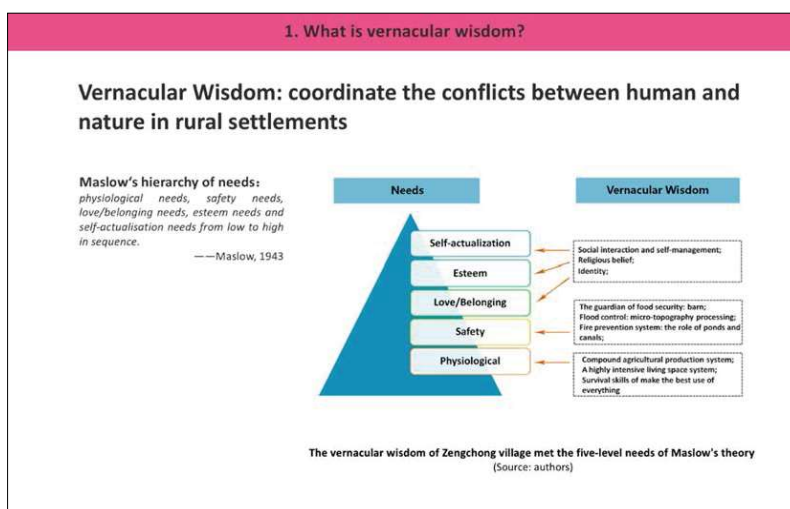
1. What is vernacular wisdom?

Vernacular Wisdom: coordinate the conflicts between human and nature in rural settlements

Maslow's hierarchy of needs:
physiological needs, safety needs, love/belonging needs, esteem needs and self-actualisation needs from low to high in sequence.
——Maslow, 1943

Needs

Vernacular Wisdom

Self-actualization

Esteem

Love/Belonging

Safety

Physiological

Social interaction and self-management;
Religious belief;
Identity;

The guardian of food security: barn;
Flood control: micro-topography processing;
Fire prevention system: the role of ponds and canals;

Compound agricultural production system;
A highly intensive living space system;
Survival skills of make the best use of everything

The vernacular wisdom of Zengchong village met the five-level needs of Maslow's theory
(Source: authors)